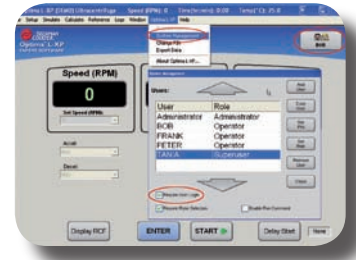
Speed (RPM)

0

Set Speed (RPM):

Accel

Decel

Optima L-XP

Change Password

Export Data

About Optima L-XP...

System Management

Users:

| User | Role |
|---|---|
| Administrator | Administrator |
| BOB | Operator |
| FRANK | Operator |
| PETER | Operator |
| TANA | Supervisor |

Require User Login

Require Rotor Selection

Enable Run Comment

Close

Display RCF

ENTER

START

Delay Start

None